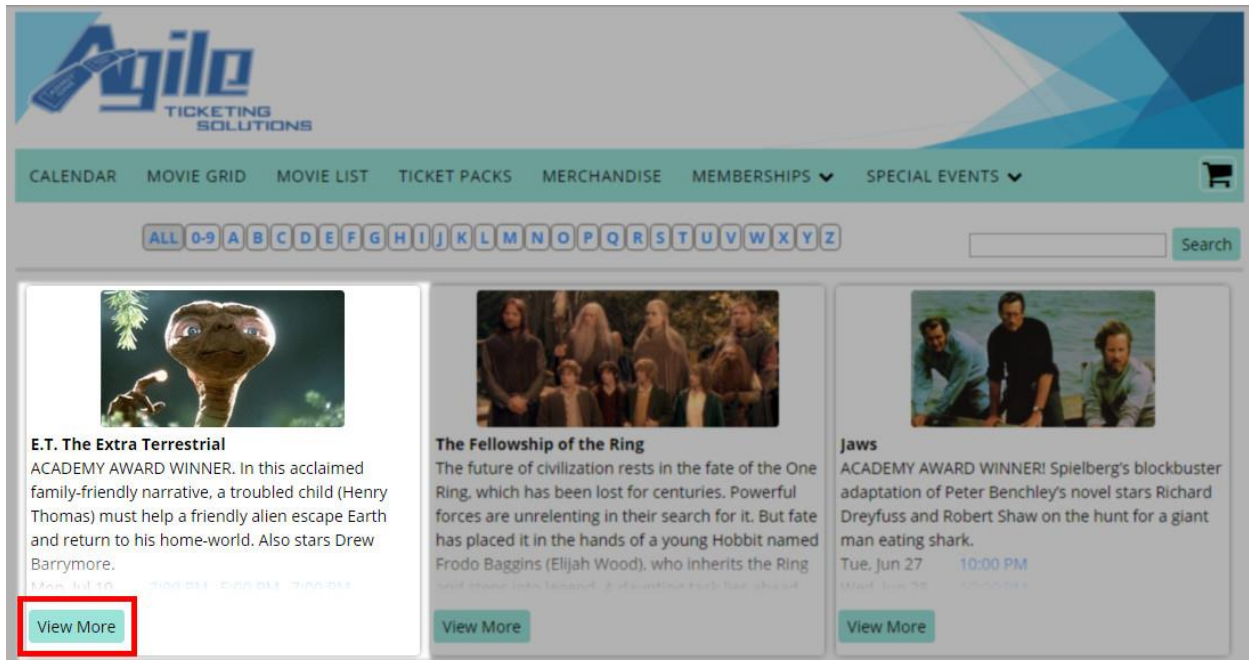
Agile TICKETING SOLUTIONS

CALENDAR MOVIE GRID MOVIE LIST TICKET PACKS MERCHANDISE MEMBERSHIPS SPECIAL EVENTS

ALL 0-9 A B C D E F G H I J K L M N O P Q R S T U V W X Y Z

Search

E.T. The Extra Terrestrial
ACADEMY AWARD WINNER. In this acclaimed family-friendly narrative, a troubled child (Henry Thomas) must help a friendly alien escape Earth and return to his home-world. Also stars Drew Barrymore.
Mon, Jul 10 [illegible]

View More

The Fellowship of the Ring
The future of civilization rests in the fate of the One Ring, which has been lost for centuries. Powerful forces are unrelenting in their search for it. But fate has placed it in the hands of a young Hobbit named Frodo Baggins (Elijah Wood), who inherits the Ring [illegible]

View More

Jaws
ACADEMY AWARD WINNER! Spielberg's blockbuster adaptation of Peter Benchley's novel stars Richard Dreyfuss and Robert Shaw on the hunt for a giant man eating shark.
Tue, Jun 27 10:00 PM
Wed, Jun 28 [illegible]

View More